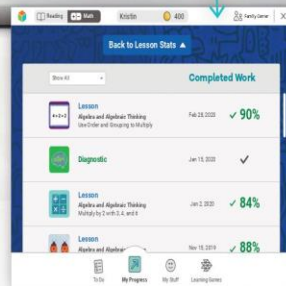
Reading Math Kristin 400 Family Center

Back to Lesson Stats

Show All

Completed Work

Lesson
Algebra and Algebraic Thinking
Use Order and Grouping to Multiply
Feb 28, 2020
✓ 90%

Diagnostic
Jan 15, 2020
✓

Lesson
Algebra and Algebraic Thinking
Multiply by 2 with 3, 4, and 6
Jan 2, 2020
✓ 84%

Lesson
Nov 19, 2019
✓ 88%

To Do
My Progress
My Stuff
Learning Games